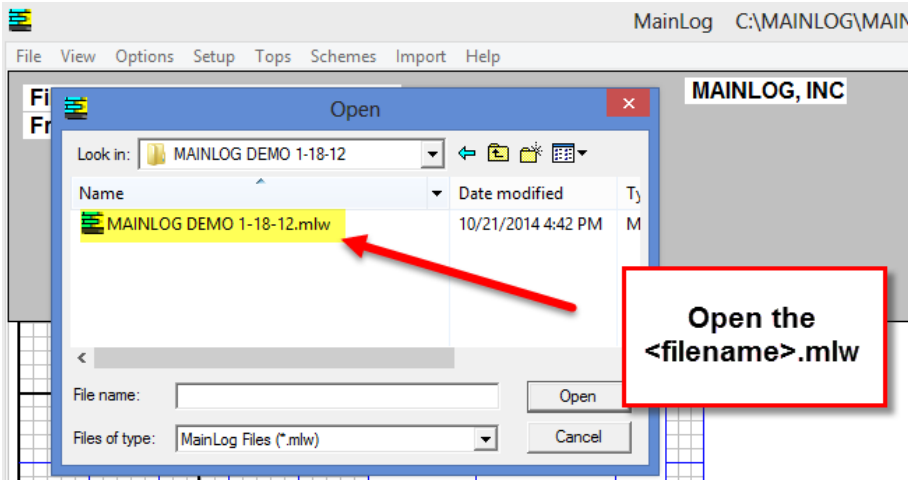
MainLog C:\MAINLOG\MAIN

File View Options Setup Tops Schemes Import Help

Fi
Fr

MAINLOG, INC

Open

Look in: MAINLOG DEMO 1-18-12

Name

Date modified

Ty

MAINLOG DEMO 1-18-12.mlw

10/21/2014 4:42 PM

M

Open the <filename>.mlw

File name:

Open

Files of type: MainLog Files (*.mlw)

Cancel